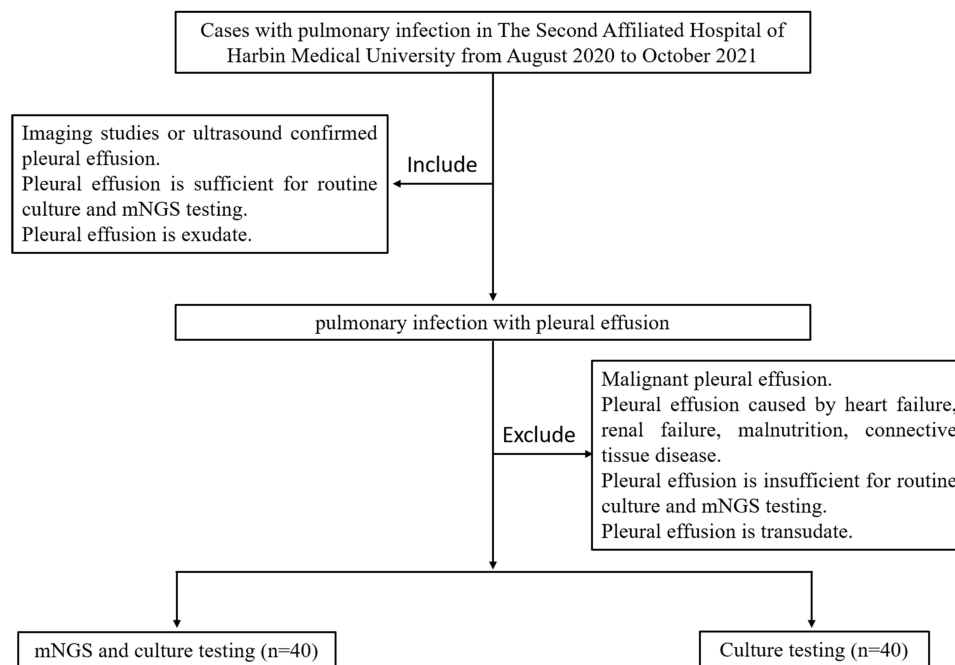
Cases with pulmonary infection in The Second Affiliated Hospital of Harbin Medical University from August 2020 to October 2021

Include

Imaging studies or ultrasound confirmed pleural effusion.
Pleural effusion is sufficient for routine culture and mNGS testing.
Pleural effusion is exudate.

pulmonary infection with pleural effusion

Exclude

Malignant pleural effusion.
Pleural effusion caused by heart failure, renal failure, malnutrition, connective tissue disease.
Pleural effusion is insufficient for routine culture and mNGS testing.
Pleural effusion is transudate.

mNGS and culture testing (n=40)

Culture testing (n=40)